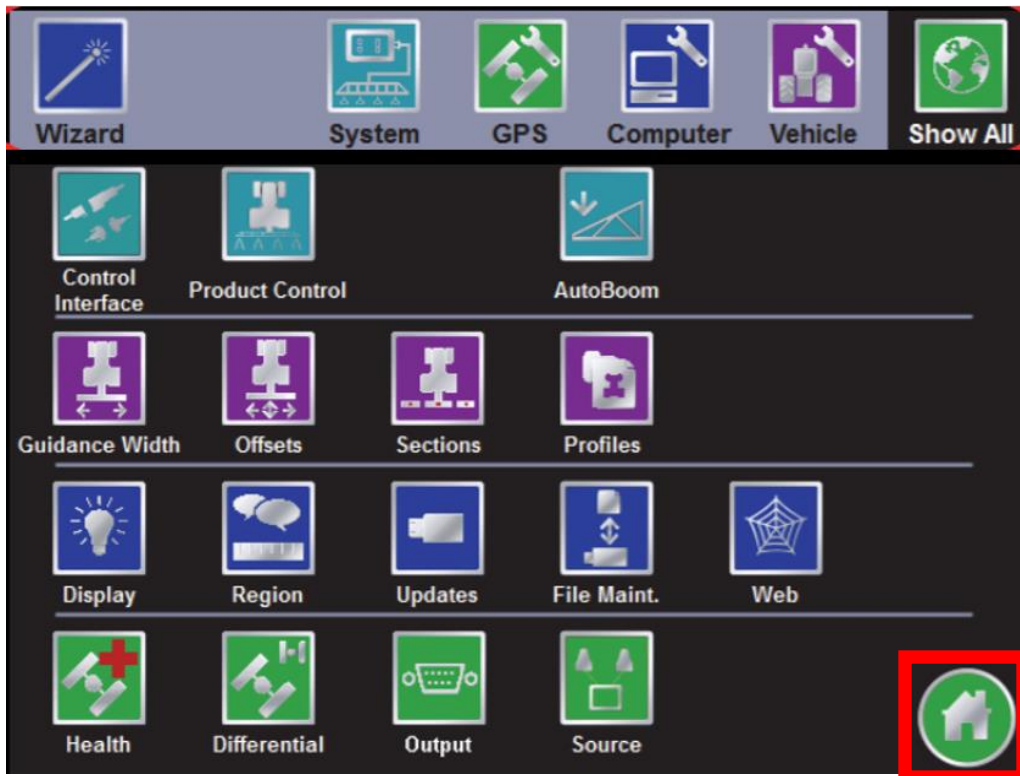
Wizard System GPS Computer Vehicle Show All

Control Interface
Product Control
AutoBoom

Guidance Width
Offsets
Sections
Profiles

Display
Region
Updates
File Maint.
Web

Health
Differential
Output
Source